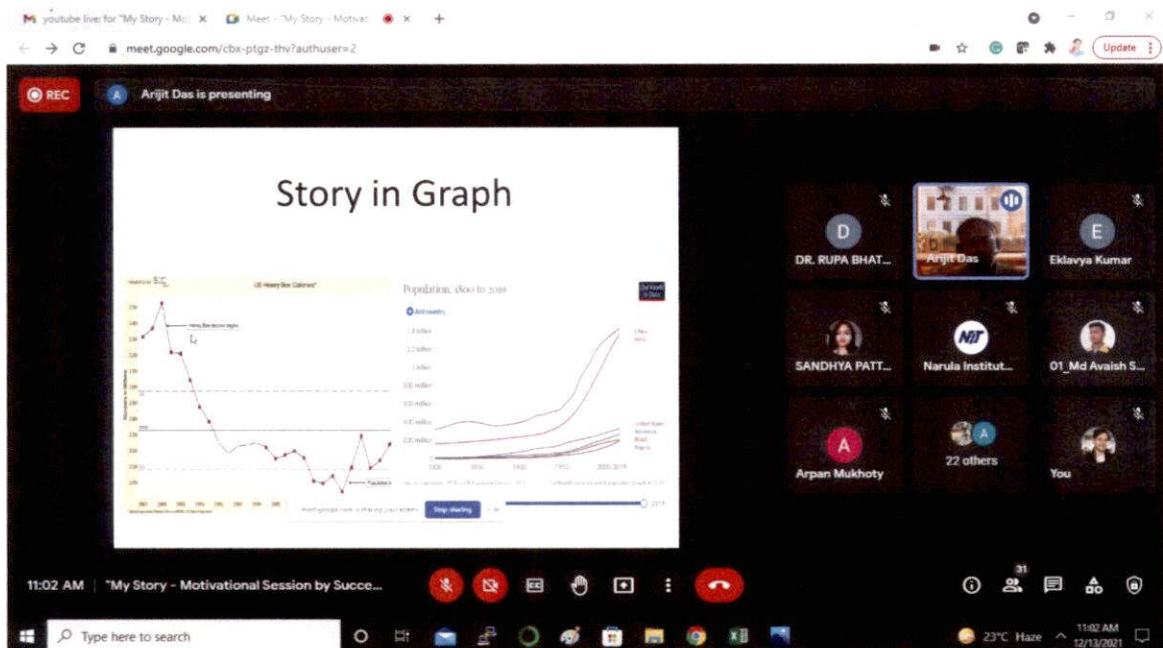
youtube live: for "My Story - Mo ×
Meet - "My Story - Motivat ×
+

meet.google.com/cbx-ptgz-thv?authuser=2

Update

REC
Arijit Das is presenting

Story in Graph

US Honey Bee Colonies*

Honey Bee decline begins

Population, 1800 to 2019

Our World in Data

China
India

United States
Indonesia
Brazil
Nigeria

1800 1850 1900 1950 2000 2019

meet.google.com is sharing your screen. Stop sharing

D
DR. RUPA BHAT...

Arijit Das

E
Eklavya Kumar

SANDHYA PATT...

Narula Institut...

01_Md Avaish S...

A
Arpan Mukhoty

22 others

You

11:02 AM | "My Story - Motivational Session by Succe...

31

Type here to search

23°C Haze
11:02 AM
12/13/2021